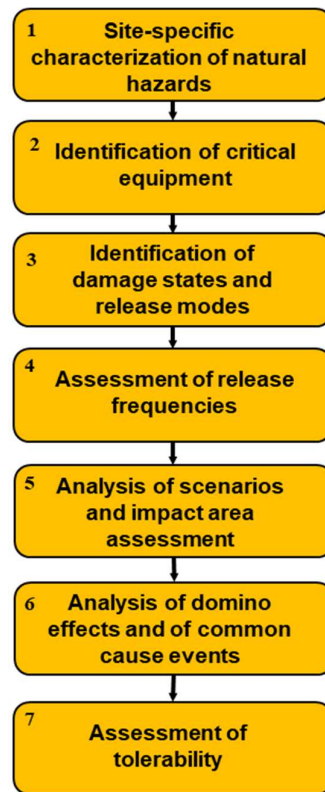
1 Site-specific characterization of natural hazards

2 Identification of critical equipment

3 Identification of damage states and release modes

4 Assessment of release frequencies

5 Analysis of scenarios and impact area assessment

6 Analysis of domino effects and of common cause events

7 Assessment of tolerability